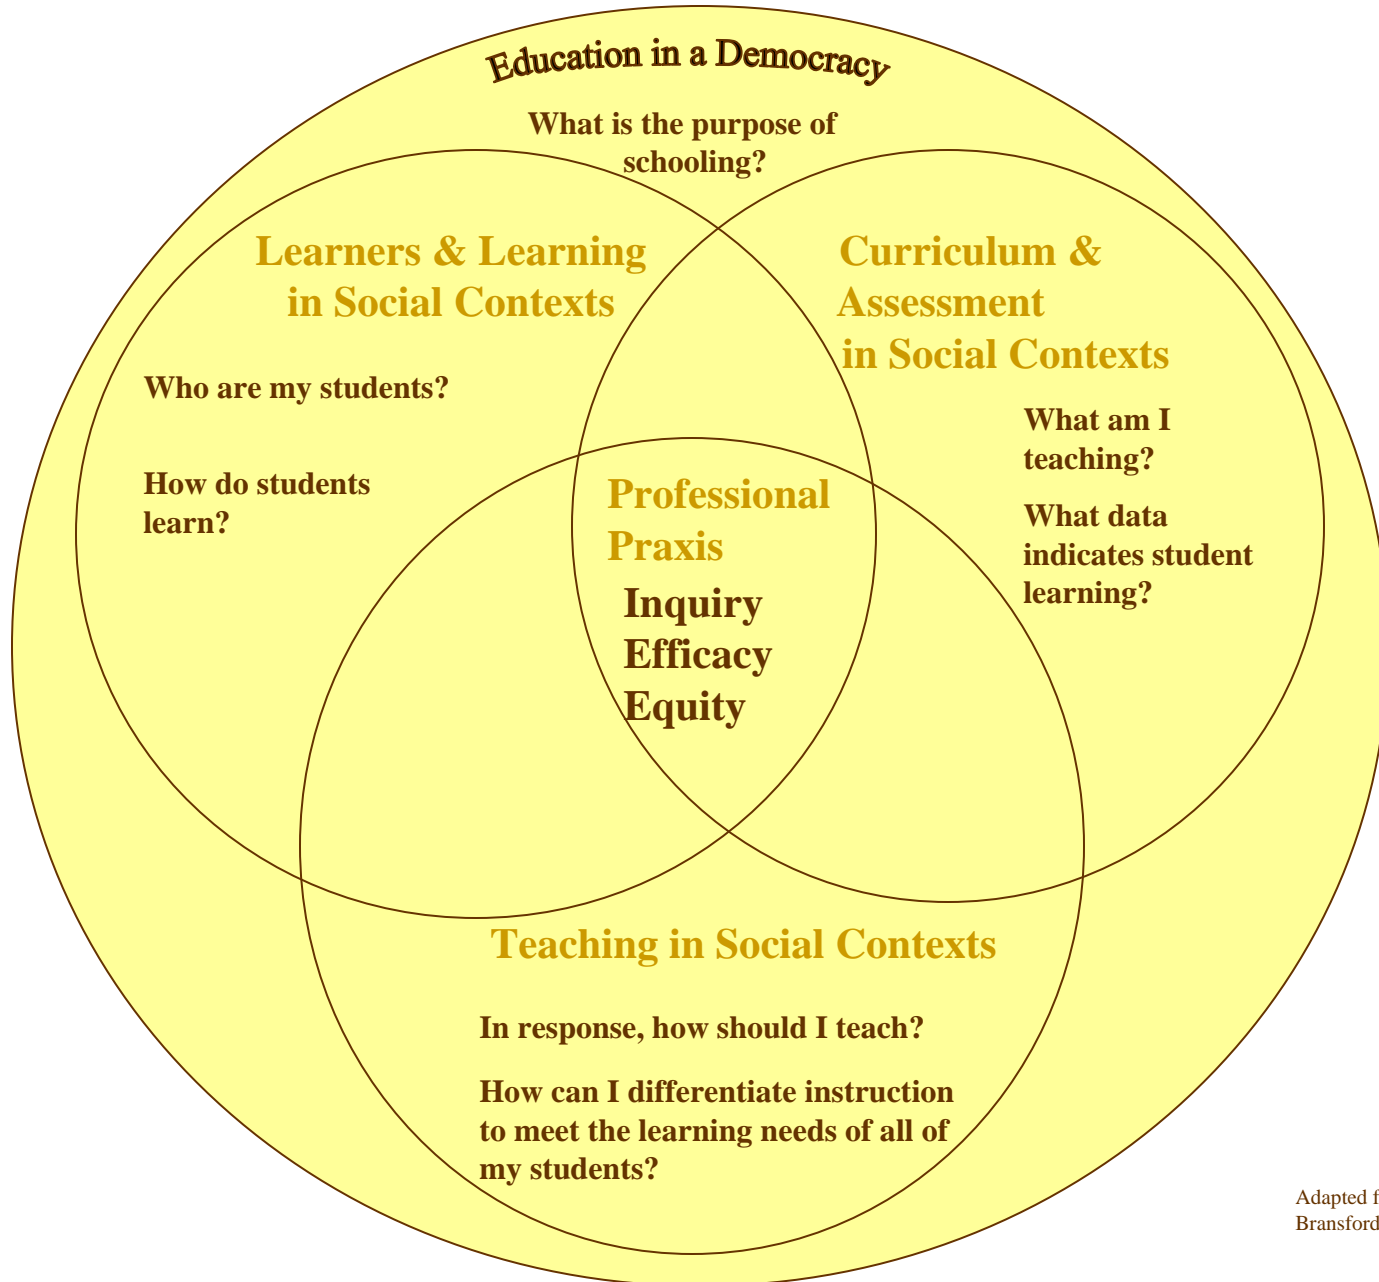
Education in a Democracy

What is the purpose of schooling?

Learners & Learning in Social Contexts

Who are my students?

How do students learn?

Curriculum & Assessment in Social Contexts

What am I teaching?

What data indicates student learning?

Professional Praxis

Inquiry
Efficacy
Equity

Teaching in Social Contexts

In response, how should I teach?

How can I differentiate instruction to meet the learning needs of all of my students?

Adapted f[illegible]
Bransford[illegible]